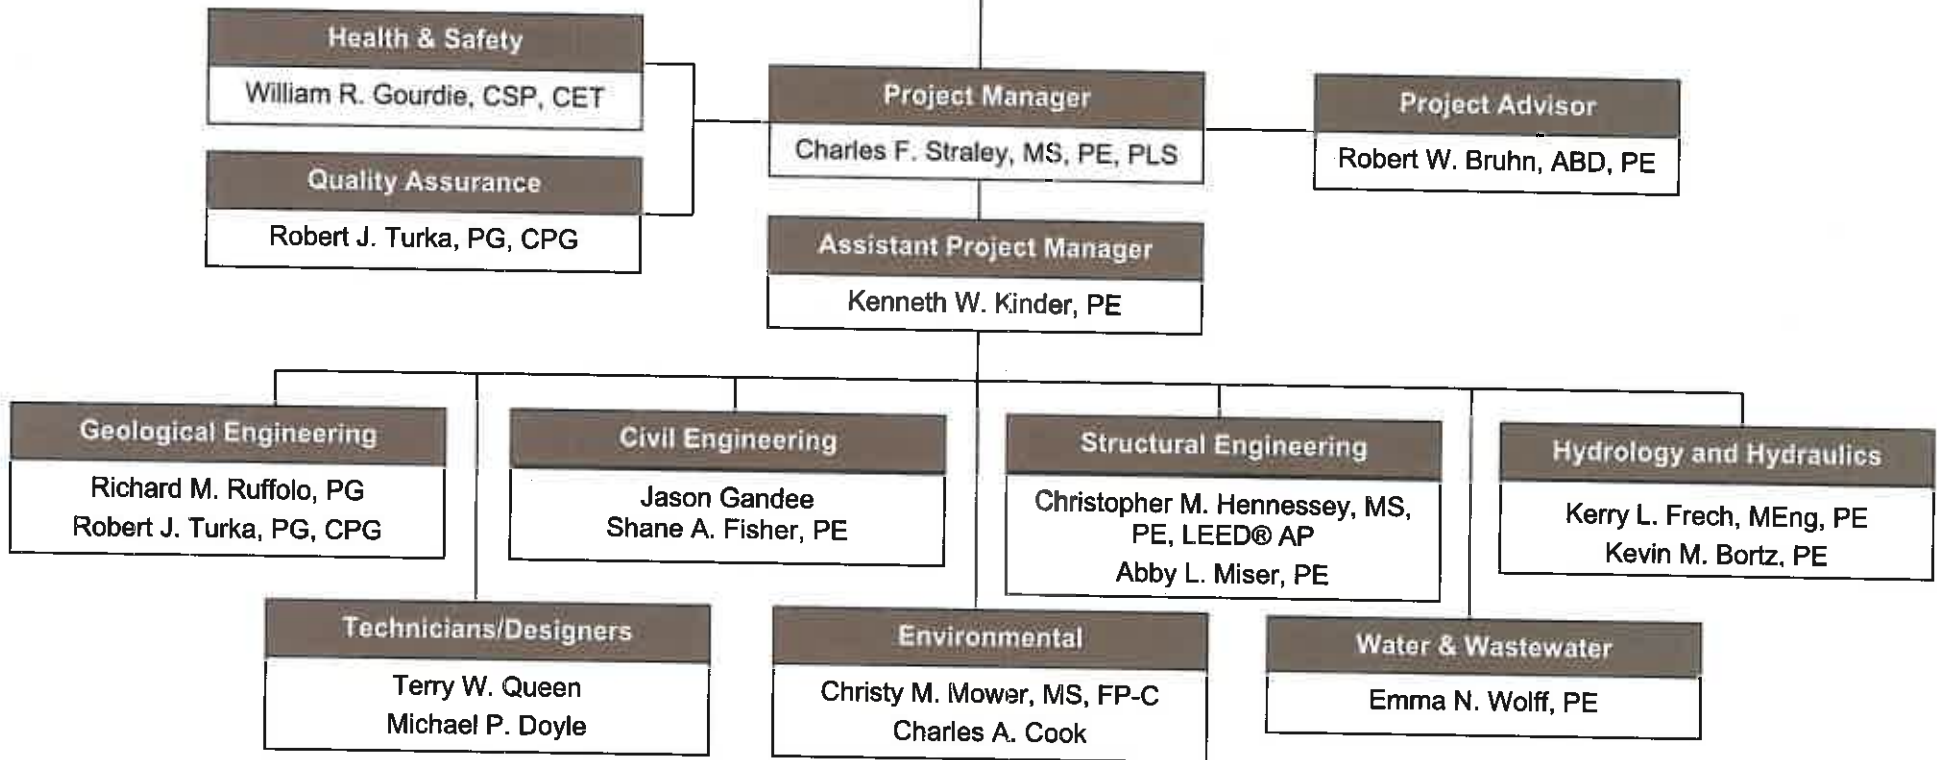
Health & Safety
William R. Gourdie, CSP, CET

Quality Assurance
Robert J. Turka, PG, CPG

Project Manager
Charles F. Straley, MS, PE, PLS

Project Advisor
Robert W. Bruhn, ABD, PE

Assistant Project Manager
Kenneth W. Kinder, PE

Geological Engineering
Richard M. Ruffolo, PG
Robert J. Turka, PG, CPG

Civil Engineering
Jason Gandee
Shane A. Fisher, PE

Structural Engineering
Christopher M. Hennessey, MS, PE, LEED® AP
Abby L. Miser, PE

Hydrology and Hydraulics
Kerry L. Frech, MEng, PE
Kevin M. Bortz, PE

Technicians/Designers
Terry W. Queen
Michael P. Doyle

Environmental
Christy M. Mower, MS, FP-C
Charles A. Cook

Water & Wastewater
Emma N. Wolff, PE